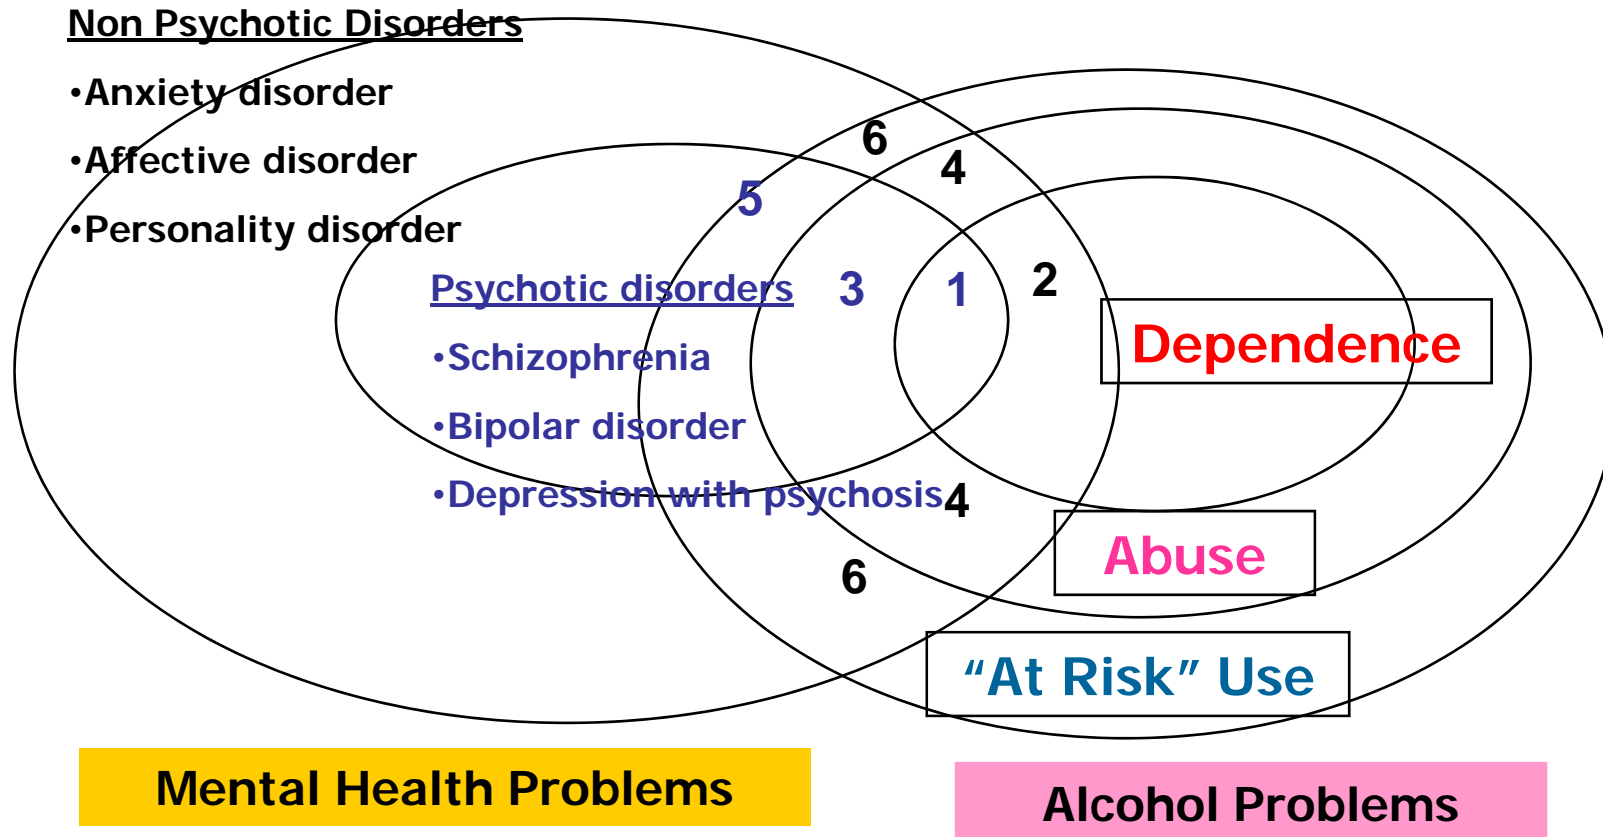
Non Psychotic Disorders

•Anxiety disorder

•Affective disorder

•Personality disorder

6

4

5

Psychotic disorders

•Schizophrenia

•Bipolar disorder

•Depression with psychosis

3

1

2

Dependence

4

Abuse

6

"At Risk" Use

Mental Health Problems

Alcohol Problems